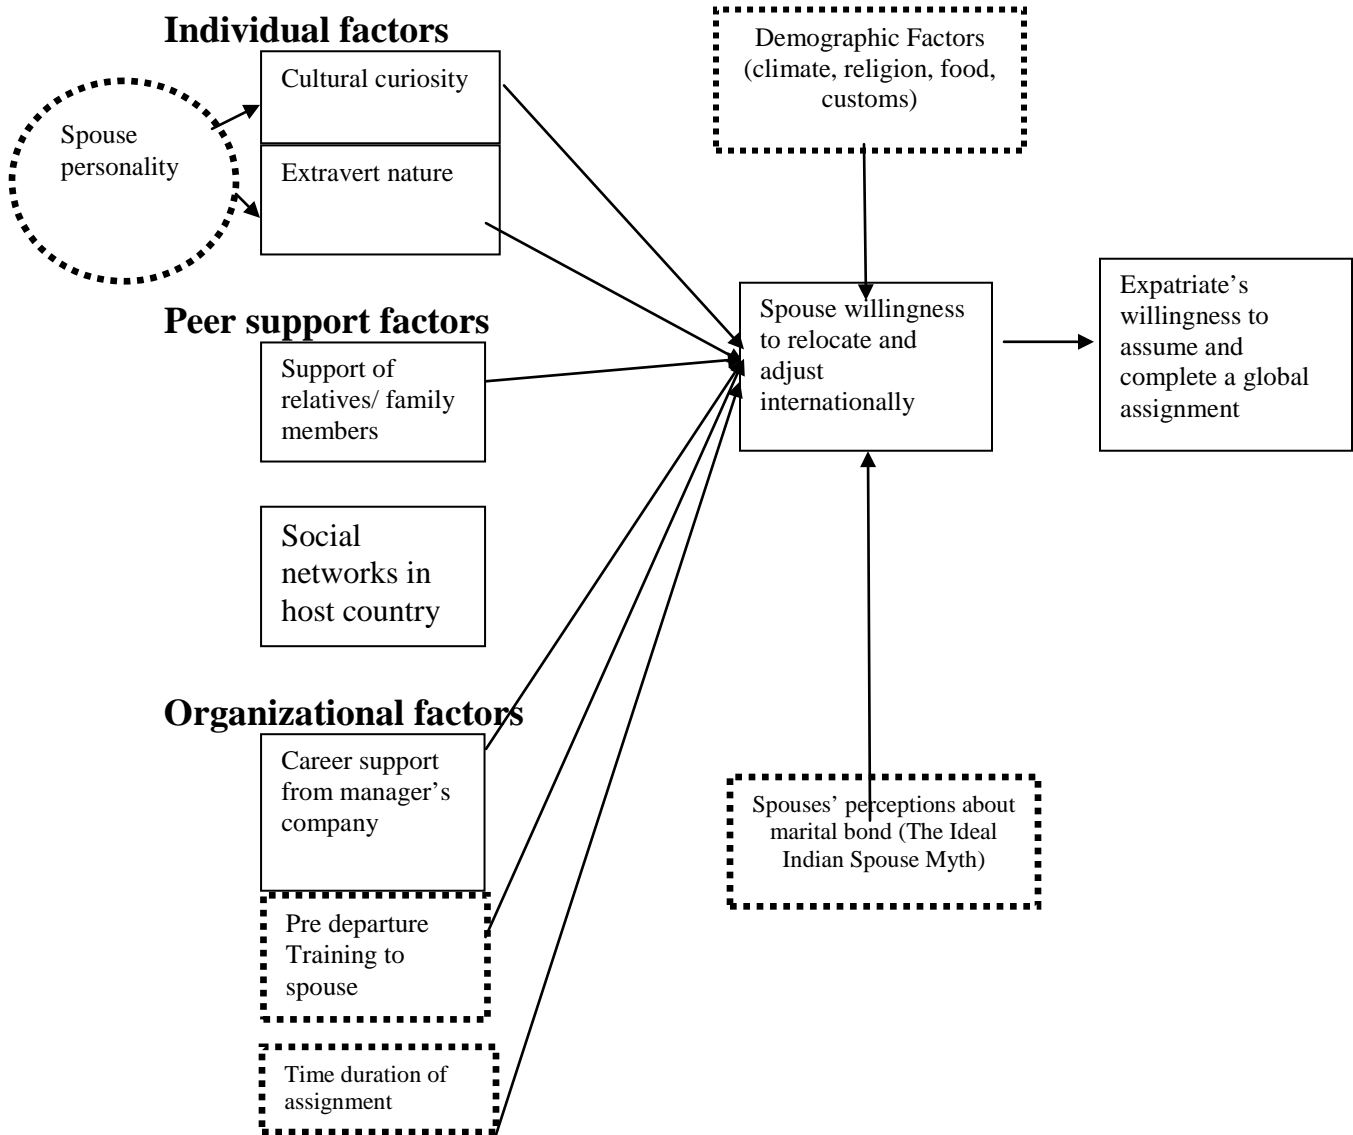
Individual factors

Spouse personality

Cultural curiosity

Extravert nature

Demographic Factors (climate, religion, food, customs)

Peer support factors

Support of relatives/ family members

Spouse willingness to relocate and adjust internationally

Expatriate's willingness to assume and complete a global assignment

Social networks in host country

Organizational factors

Career support from manager's company

Pre departure Training to spouse

Time duration of assignment

Spouses' perceptions about marital bond (The Ideal Indian Spouse Myth)